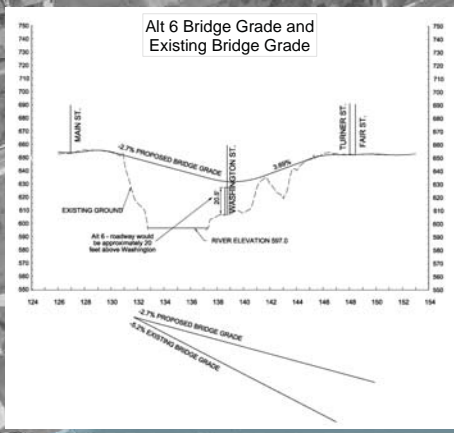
Alt 6 Bridge Grade and Existing Bridge Grade

750
740
730
720
710
700
690
680
670
660
650
640
630
620
610
600
590
580
570
560
550

MAIN ST.

-2.7% PROPOSED BRIDGE GRADE

WASHINGTON ST.

3.69%

TURNER ST.

FAIR ST.

EXISTING GROUND

20.9'

Alt 6 - roadway would be approximately 20 feet above Washington

RIVER ELEVATION 597.0

124 126 128 130 132 134 136 138 140 142 144 146 148 150 152 154

-2.7% PROPOSED BRIDGE GRADE

-5.2% EXISTING BRIDGE GRADE